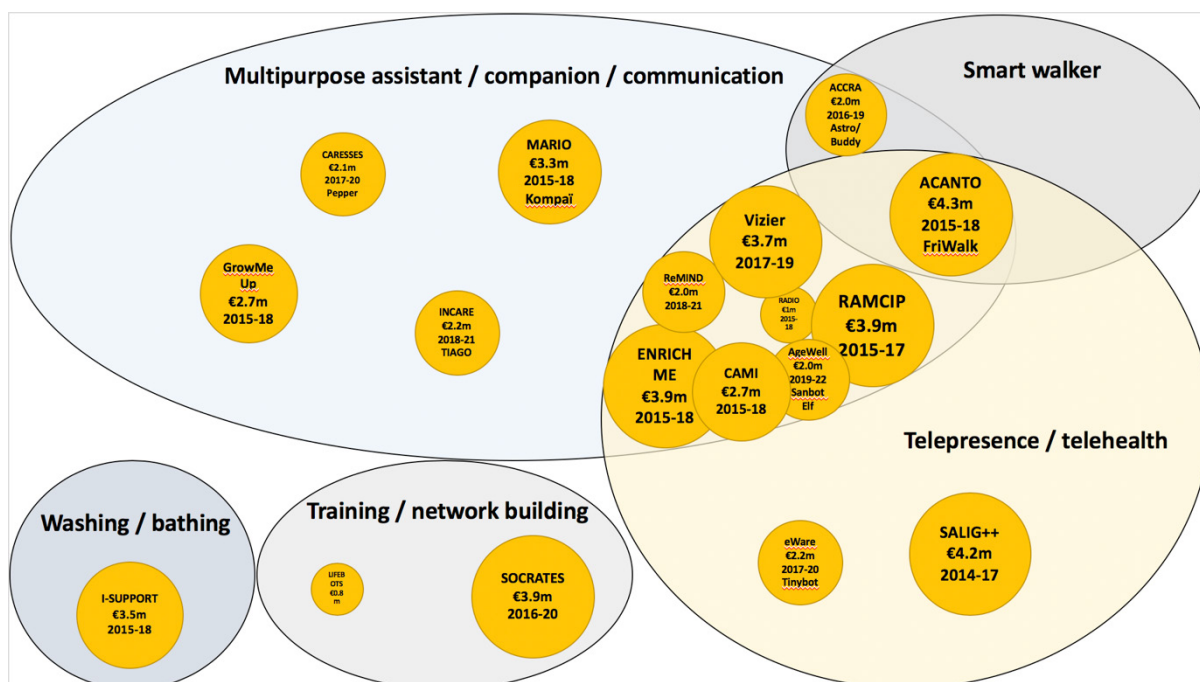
Multipurpose assistant / companion / communication

Smart walker

ACCRA
€2.0m
2016-19
Astro/
Buddy

CARESSES
€2.1m
2017-20
Pepper

MARIO
€3.3m
2015-18
Kompaï

ACANTO
€4.3m
2015-18
FriWalk

Vizier
€3.7m
2017-19

GrowMe
Up
€2.7m
2015-18

ReMIND
€2.0m
2018-21

RADIO
€1m
2015-18

RAMCIP
€3.9m
2015-17

INCARE
€2.2m
2018-21
TIAGO

ENRICH
ME
€3.9m
2015-18

CAMI
€2.7m
2015-18

AgeWell
€2.0m
2019-22
Sanbot
Elf

Telepresence / telehealth

Washing / bathing

I-SUPPORT
€3.5m
2015-18

Training / network building

LIFEBOTS
€0.8m

SOCRATES
€3.9m
2016-20

eWare
€2.2m
2017-20
Tinybot

SALIG++
€4.2m
2014-17